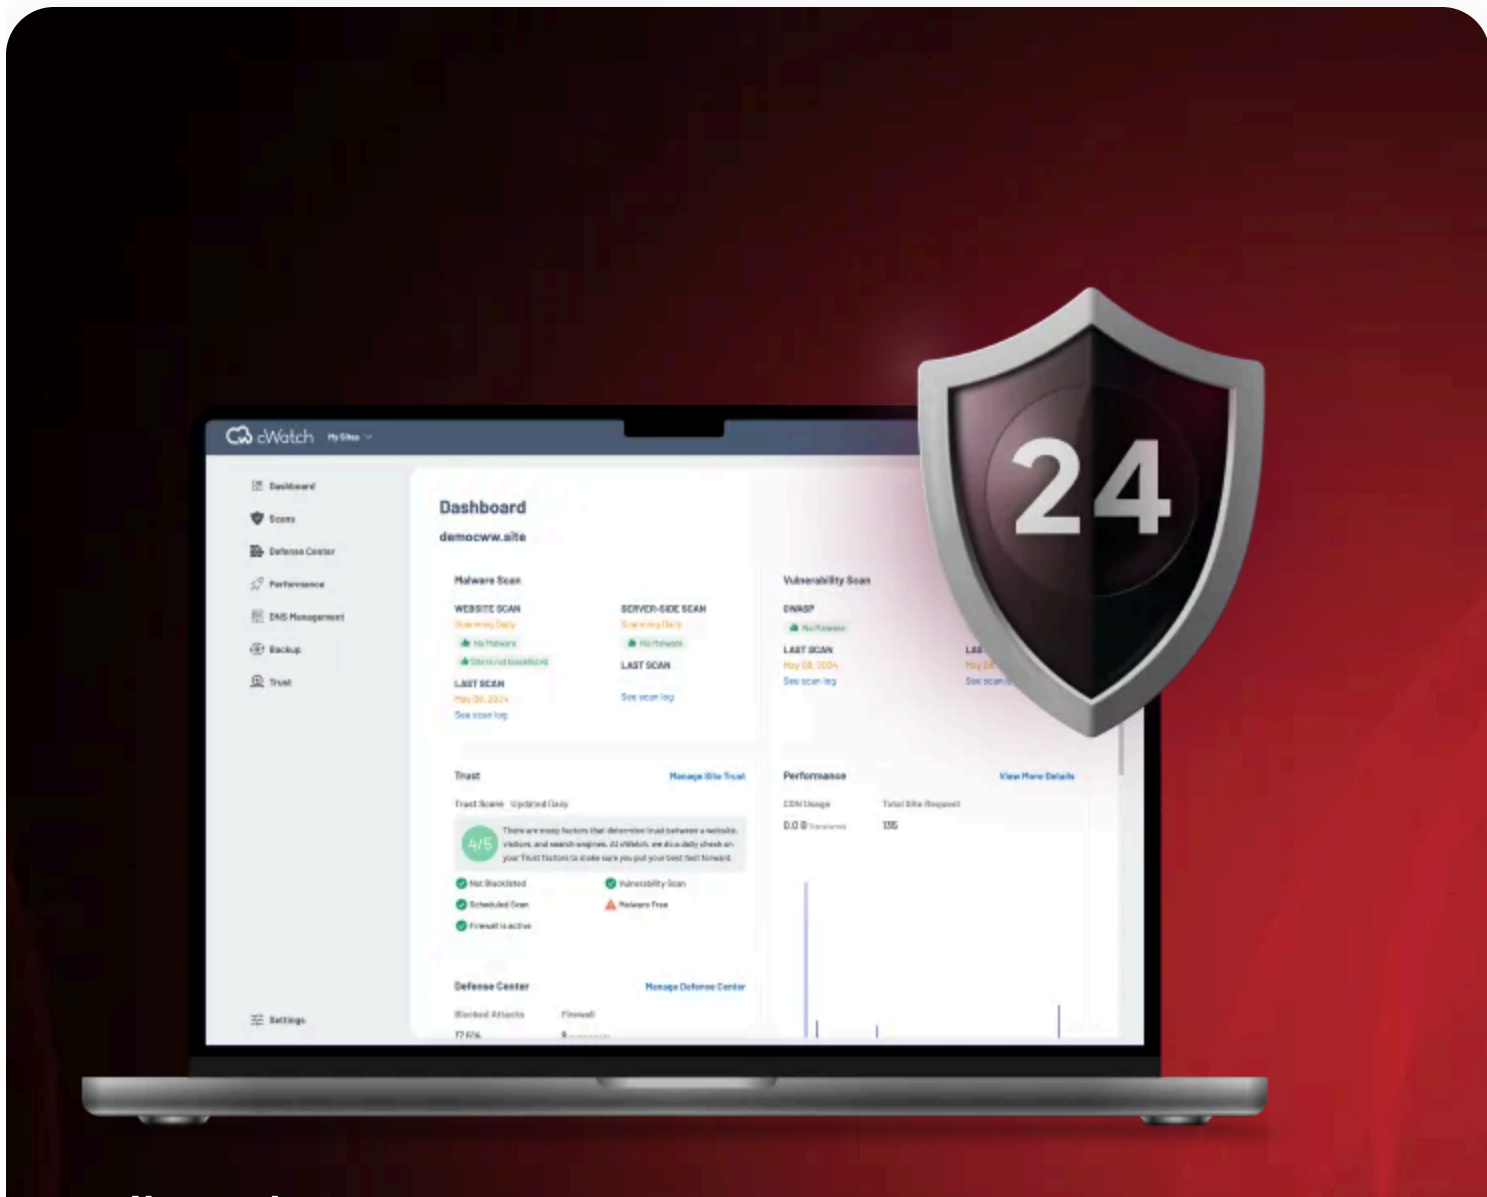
cWatch My Sites

Dashboard
Scans
Defense Center
Performance
DNS Management
Backup
Trust

Settings

Dashboard
democww.site

Malware Scan
WEBSITE SCAN
Scanning Daily
No Malware
Site is not blacklisted
LAST SCAN
May 30, 2024
See scan log

SERVER-SIDE SCAN
Scanning Daily
No Malware
LAST SCAN
See scan log

Vulnerability Scan
OWASP
No Malware
LAST SCAN
May 08, 2024
See scan log

Trust
Manage Site Trust
Trust Score Updated Daily
4/5
There are many factors that determine trust between a website, visitors, and search engines. At cWatch, we do a daily check on your Trust factors to make sure you put your best foot forward.
Not Blacklisted
Vulnerability Scan
Scheduled Scan
Malware Free
Firewall is active

Performance
View More Details
CDN Usage
0.0 B
Total Site Request
135

Defense Center
Manage Defense Center
Blocked Attacks
Firewall
77,606

24